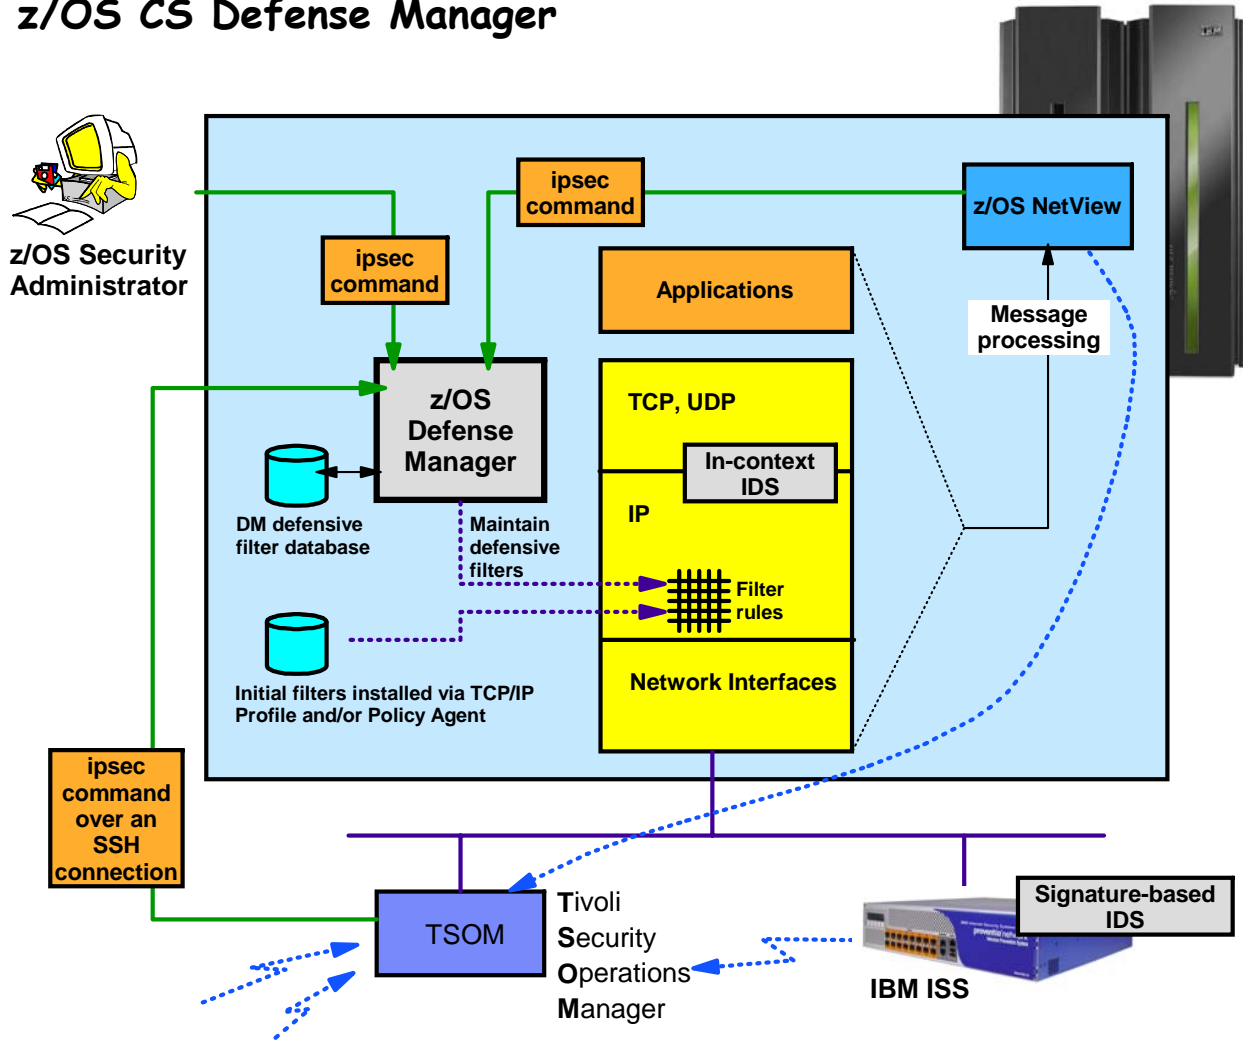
z/OS CS Defense Manager

z/OS Security Administrator

ipsec command

ipsec command

z/OS NetView

Applications

Message processing

z/OS Defense Manager

TCP, UDP

In-context IDS

IP

DM defensive filter database

Maintain defensive filters

Filter rules

Initial filters installed via TCP/IP Profile and/or Policy Agent

Network Interfaces

ipsec command over an SSH connection

TSOM

Tivoli Security Operations Manager

Signature-based IDS

IBM ISS